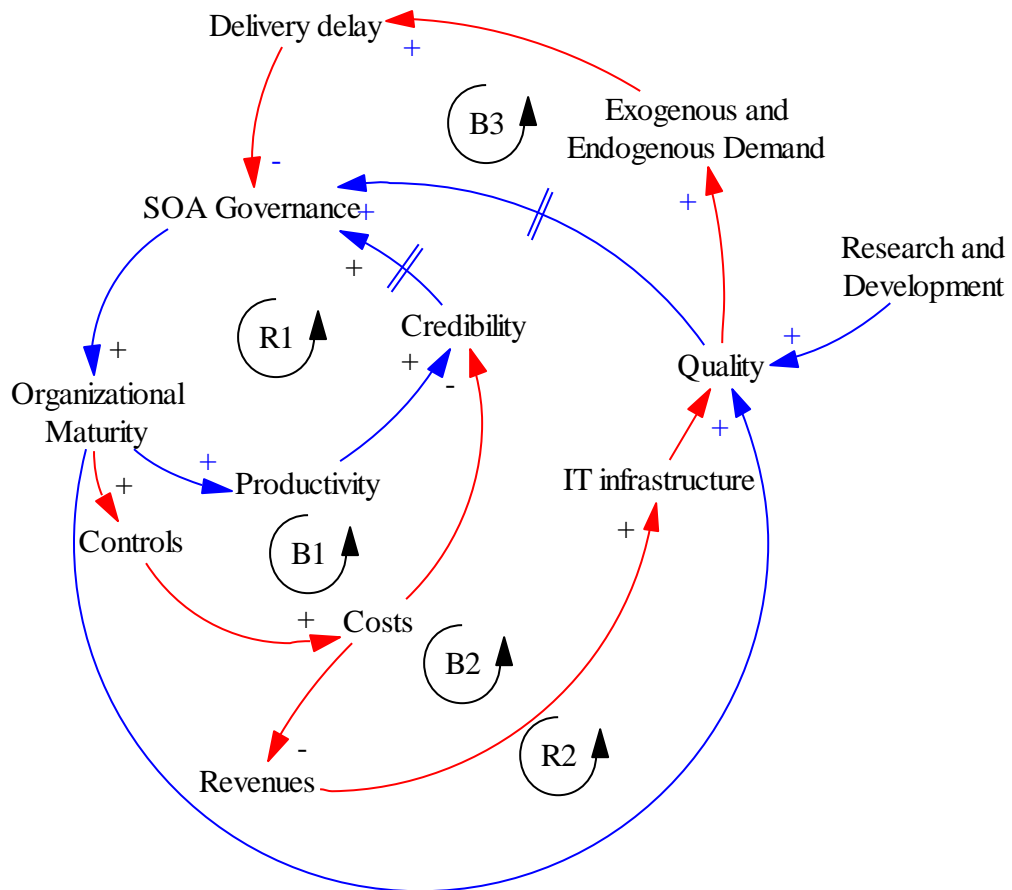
Delivery delay
+
B3
Exogenous and Endogenous Demand
-
SOA Governance
+
+
+
Research and Development
+
R1
Credibility
+
Organizational Maturity
+
Quality
-
+
+
Productivity
IT infrastructure
+
Controls
B1
+
+
Costs
B2
-
R2
Revenues